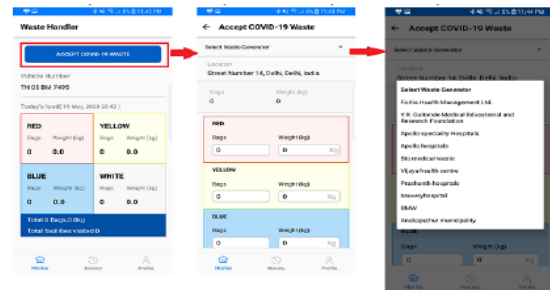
Waste Handler

ACCEPT COVID-19 WASTE

Vehicle Number
TN 01 BM 7495

Today's load (19 May, 2020 22:43)

RED
Bags 0
Weight (kg) 0.0

YELLOW
Bags 0
Weight (kg) 0.0

BLUE
Bags 0
Weight (kg) 0.0

WHITE
Bags 0
Weight (kg) 0.0

Total 0 Bags, 0 (kg)
Total facilities visited 0

Home History Profile

← Accept COVID-19 Waste

Select Waste Generator

Location
Street Number 14, Delhi, Delhi, India

Bags 0
Weight (kg) 0

RED
Bags 0
Weight (kg) 0 Kg

YELLOW
Bags 0
Weight (kg) 0 Kg

BLUE
Bags 0
Weight (kg) 0 Kg

Home History Profile

← Accept COVID-19 Waste

Select Waste Generator

Location
Street Number 14, Delhi, Delhi, India

Select Waste Generator
Fortis Health Management Ltd.
P.K. Gaikwade Medical Educational and Research Foundation
Apollo speciality Hospitals
Apollo hospitals
Biomedical waste
Vijaya health centre
Prashanth hospitals
kauveryhospital
BMW
Asokapathar municipality

Bags
Weight (kg)
0
0 Kg

Home History Profile